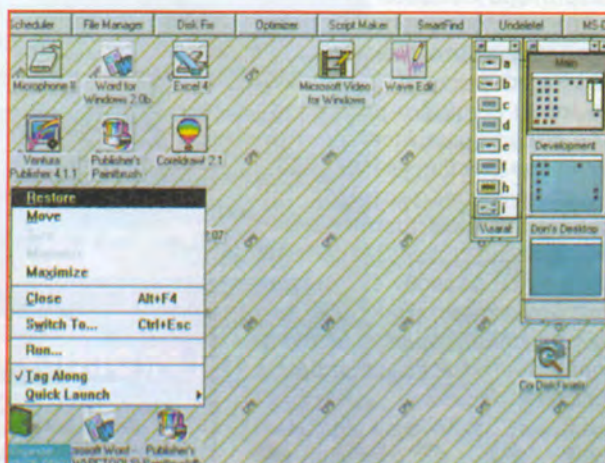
Scheduler | File Manager | Disk Fix | Optimizer | Script Maker | SmartFind | Undelete! | MS-

Microphone II
Word for Windows 2.0b
Excel 4
Microsoft Video for Windows
Wave Edit
Ventura Publisher 4.1.1
Publisher's Paintbrush
Coreldraw! 2.1

a
b
c
d
e
f
h
i
Vaxaral

Main
Development
Don's Desktop

Restore
Move
Size
Minimize
Maximize
Close Alt+F4
Switch To... Ctrl+Esc
Run...
✓Tag Along
Quick Launch

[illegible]osoft Word - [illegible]
Publisher's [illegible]
Cx DskFreatc